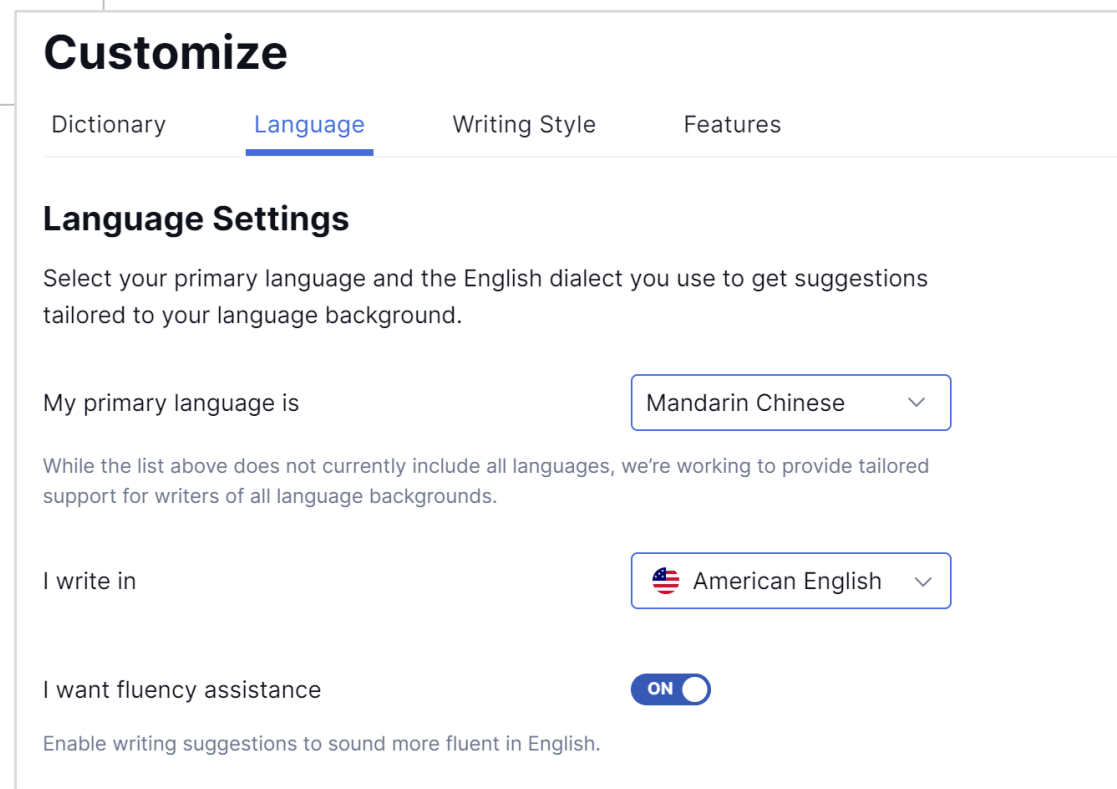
Customize

Dictionary Language Writing Style Features

Language Settings

Select your primary language and the English dialect you use to get suggestions tailored to your language background.

My primary language is

Mandarin Chinese

While the list above does not currently include all languages, we're working to provide tailored support for writers of all language backgrounds.

I write in

American English

I want fluency assistance

ON

Enable writing suggestions to sound more fluent in English.